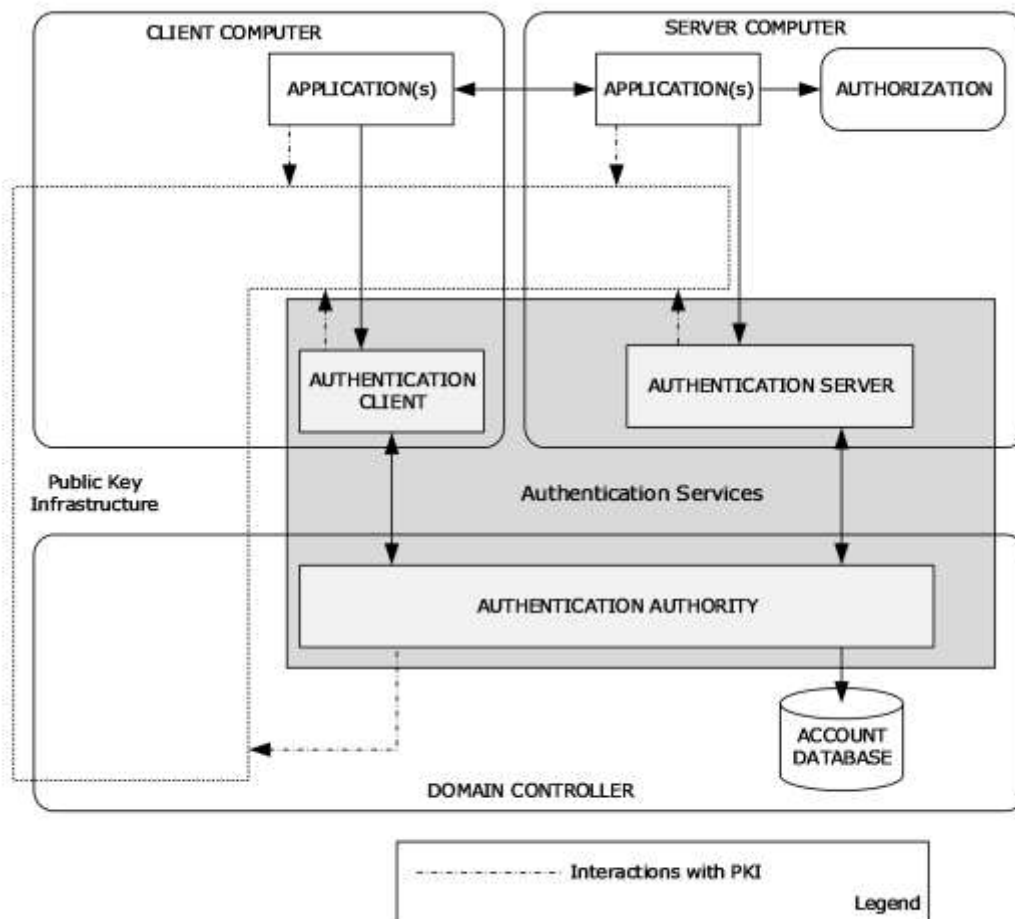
CLIENT COMPUTER

SERVER COMPUTER

APPLICATION(s)

APPLICATION(s)

AUTHORIZATION

AUTHENTICATION CLIENT

AUTHENTICATION SERVER

Public Key Infrastructure

Authentication Services

AUTHENTICATION AUTHORITY

ACCOUNT DATABASE

DOMAIN CONTROLLER

Interactions with PKI

Legend